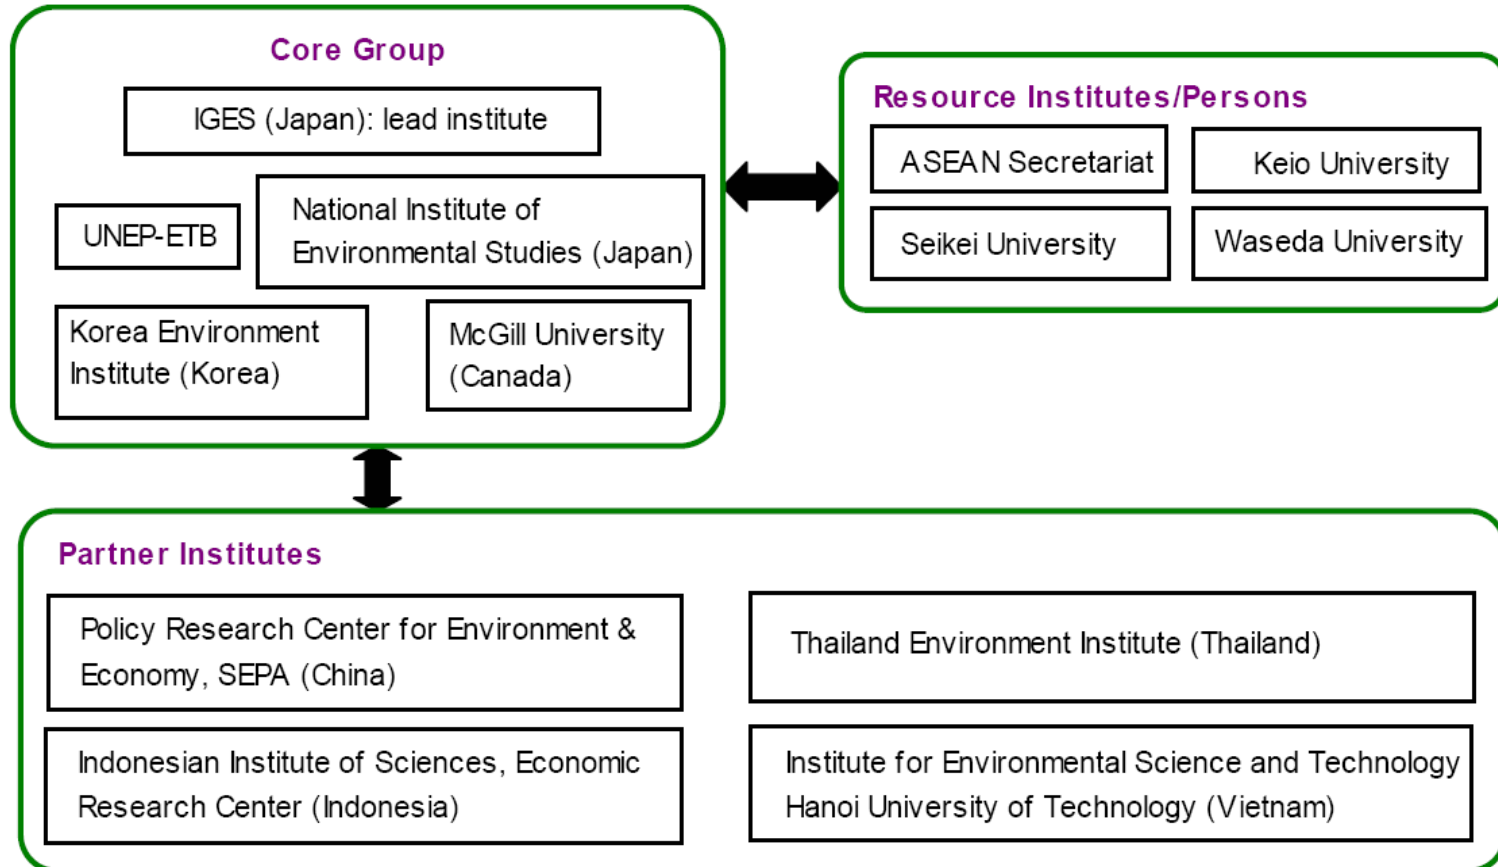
Core Group

IGES (Japan): lead institute

UNEP-ETB

National Institute of Environmental Studies (Japan)

Korea Environment Institute (Korea)

McGill University (Canada)

Resource Institutes/Persons

ASEAN Secretariat

Keio University

Seikei University

Waseda University

Partner Institutes

Policy Research Center for Environment & Economy, SEPA (China)

Thailand Environment Institute (Thailand)

Indonesian Institute of Sciences, Economic Research Center (Indonesia)

Institute for Environmental Science and Technology Hanoi University of Technology (Vietnam)